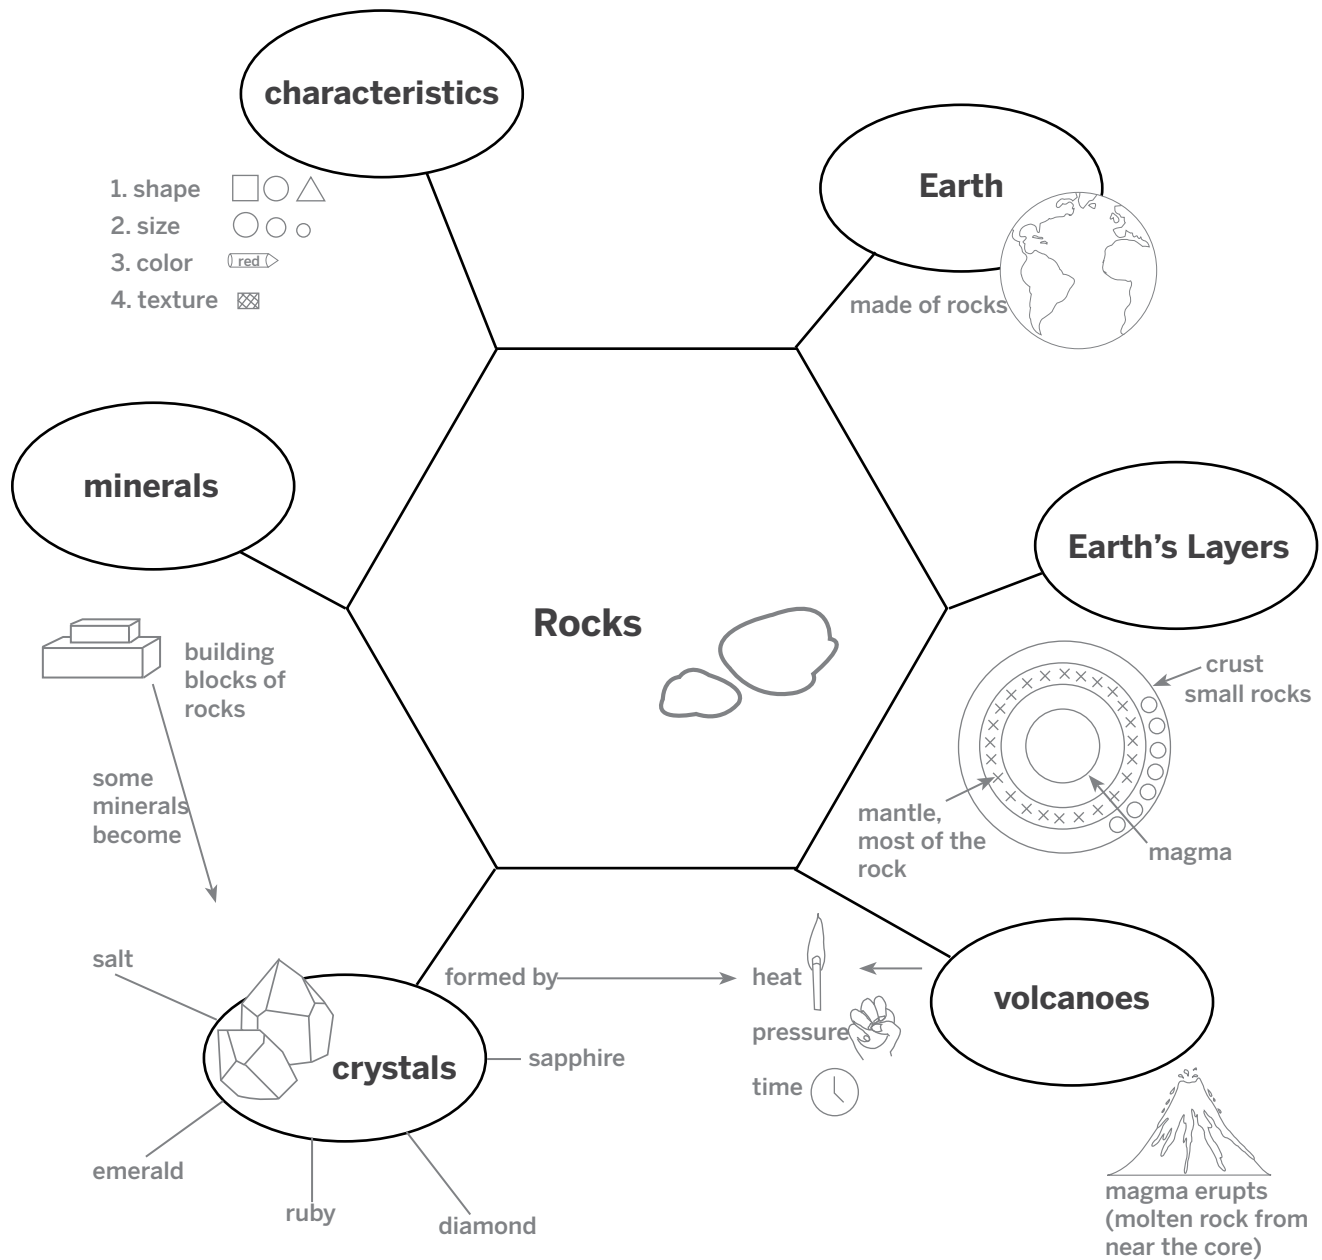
characteristics

1. shape
2. size
3. color red
4. texture

Earth

made of rocks

minerals

building blocks of rocks

some minerals become

Rocks

Earth's Layers

crust small rocks

mantle, most of the rock

magma

salt

crystals

sapphire

emerald

ruby

diamond

formed by

heat

pressure

time

volcanoes

magma erupts (molten rock from near the core)